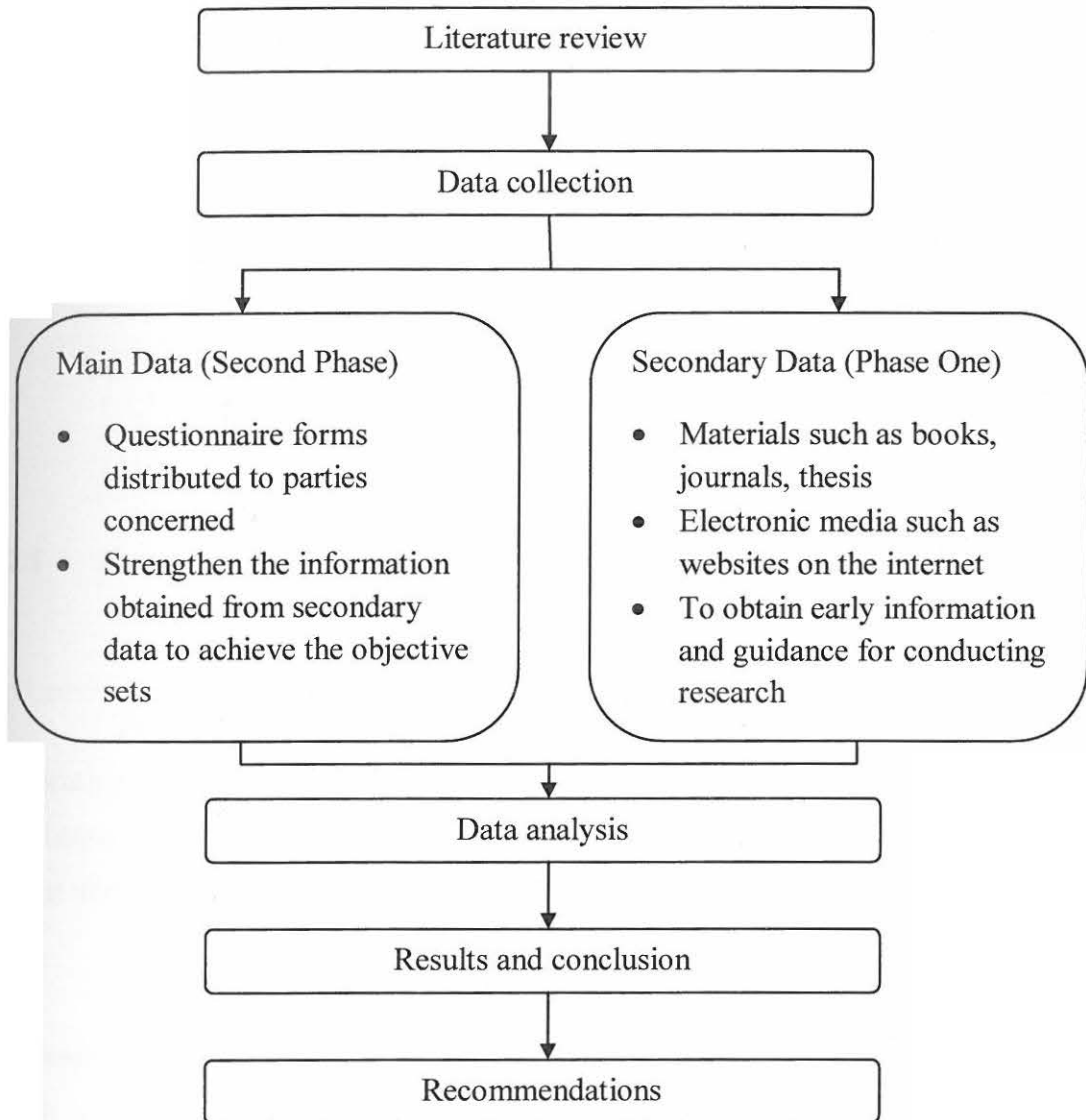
Literature review

Data collection

Main Data (Second Phase)

- Questionnaire forms distributed to parties concerned
- Strengthen the information obtained from secondary data to achieve the objective sets

Secondary Data (Phase One)

- Materials such as books, journals, thesis
- Electronic media such as websites on the internet
- To obtain early information and guidance for conducting research

Data analysis

Results and conclusion

Recommendations